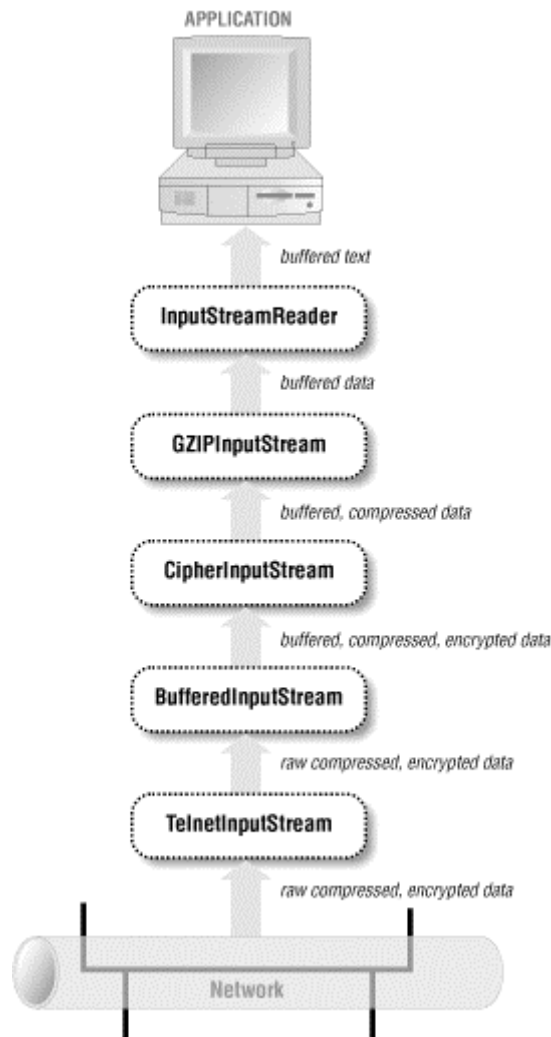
APPLICATION

buffered text

InputStreamReader

buffered data

GZIPInputStream

buffered, compressed data

CipherInputStream

buffered, compressed, encrypted data

BufferedInputStream

raw compressed, encrypted data

TelnetInputStream

raw compressed, encrypted data

Network